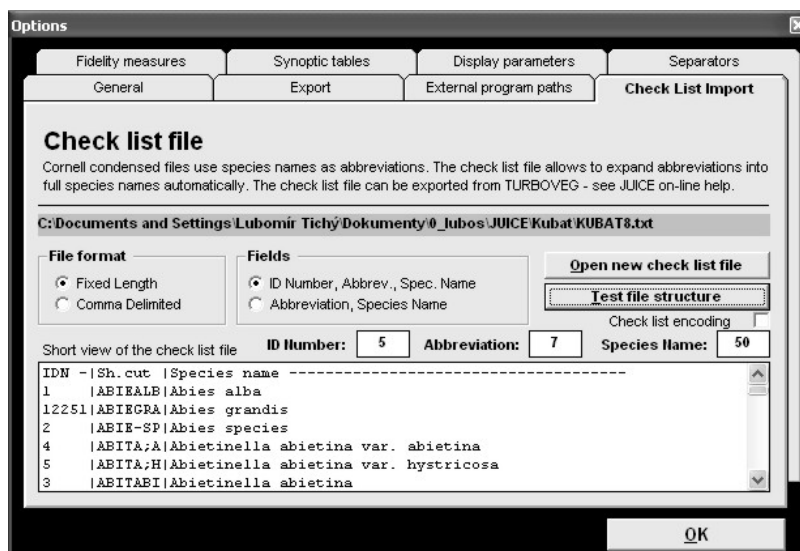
Options

Fidelity measures | Synoptic tables | Display parameters | Separators
General | Export | External program paths | Check List Import

Check list file

Cornell condensed files use species names as abbreviations. The check list file allows to expand abbreviations into full species names automatically. The check list file can be exported from TURBOVEG - see JUICE on-line help.

C:\Documents and Settings\Lubomír Tichý\Dokumenty\0_lubos\JUICE\Kubat\KUBAT8.txt

File format
Fixed Length
Comma Delimited

Fields
ID Number, Abbrev., Spec. Name
Abbreviation, Species Name

Open new check list file
Test file structure
Check list encoding

Short view of the check list file
ID Number: 5
Abbreviation: 7
Species Name: 50

IDN -|Sh.cut |Species name ------------------------------------
1 |ABIEALB|Abies alba
12251|ABIEGRA|Abies grandis
2 |ABIE-SP|Abies species
4 |ABITA;A|Abietinella abietina var. abietina
5 |ABITA;H|Abietinella abietina var. hystricosa
3 |ABITABI|Abietinella abietina

OK